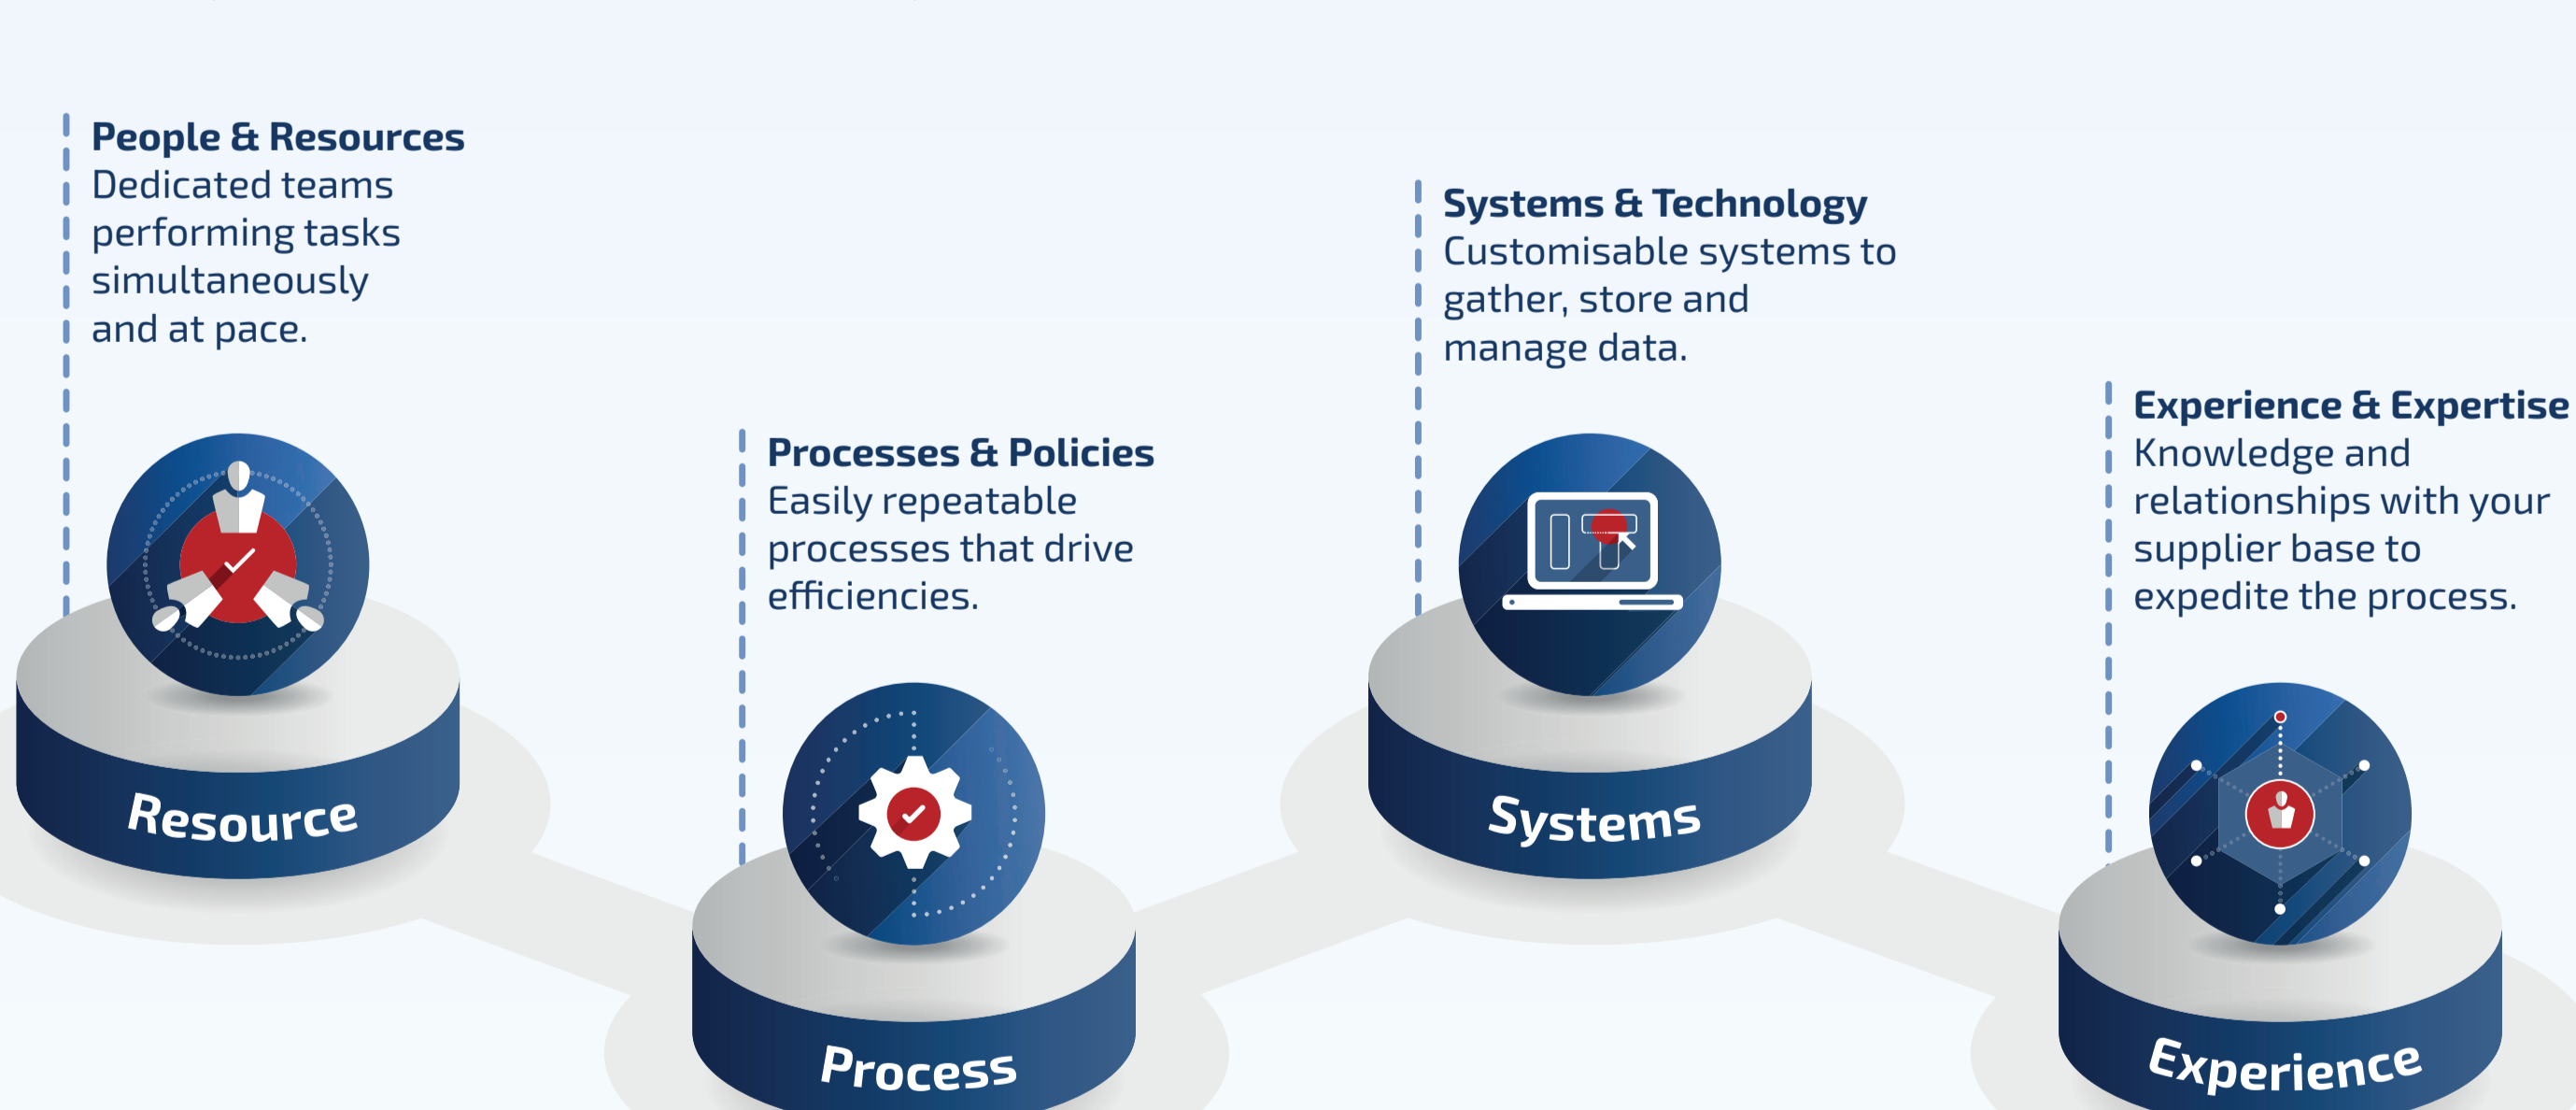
**People & Resources**
Dedicated teams performing tasks simultaneously and at pace.

Resource

**Processes & Policies**
Easily repeatable processes that drive efficiencies.

Process

**Systems & Technology**
Customisable systems to gather, store and manage data.

Systems

**Experience & Expertise**
Knowledge and relationships with your supplier base to expedite the process.

Experience